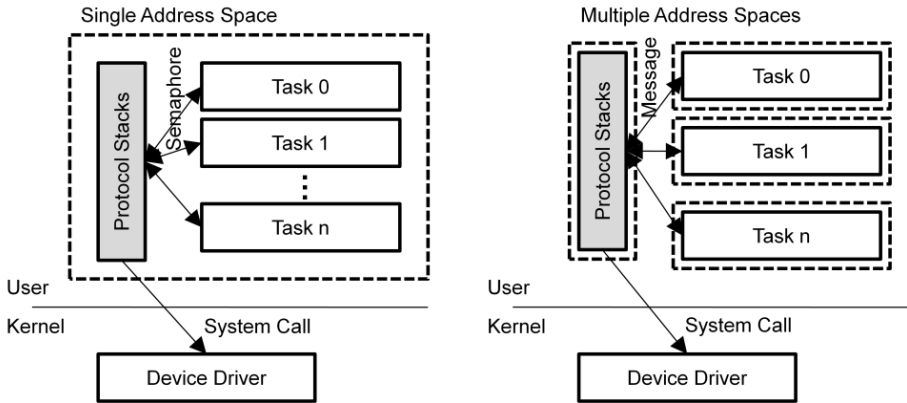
Single Address Space

Protocol Stacks

Semaphore

Task 0

Task 1

⋮

Task n

User

Kernel

System Call

Device Driver

Multiple Address Spaces

Protocol Stacks

Message

Task 0

Task 1

Task n

User

Kernel

System Call

Device Driver